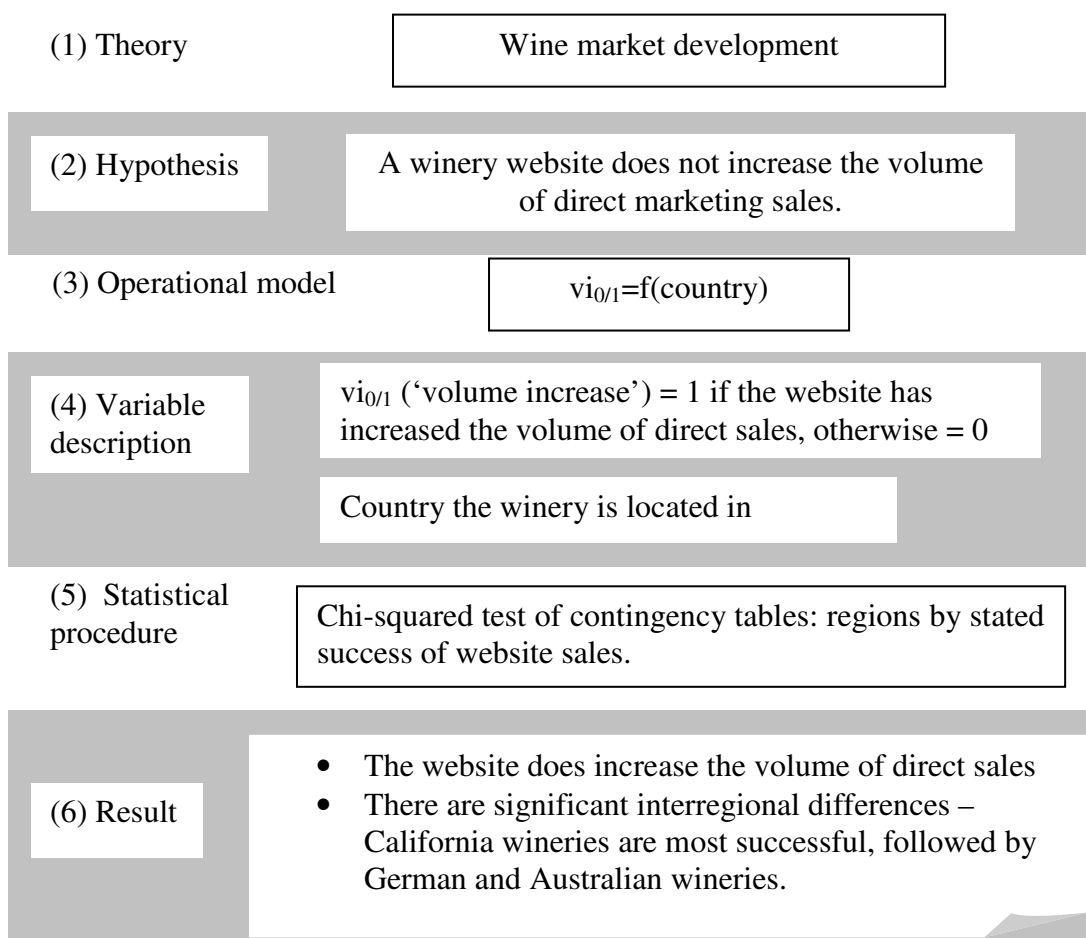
(1) Theory

Wine market development

(2) Hypothesis

A winery website does not increase the volume of direct marketing sales.

(3) Operational model

$vi_{0/1}$=f(country)

(4) Variable description

$vi_{0/1}$ ('volume increase') = 1 if the website has increased the volume of direct sales, otherwise = 0

Country the winery is located in

(5) Statistical procedure

Chi-squared test of contingency tables: regions by stated success of website sales.

(6) Result

- The website does increase the volume of direct sales
- There are significant interregional differences – California wineries are most successful, followed by German and Australian wineries.